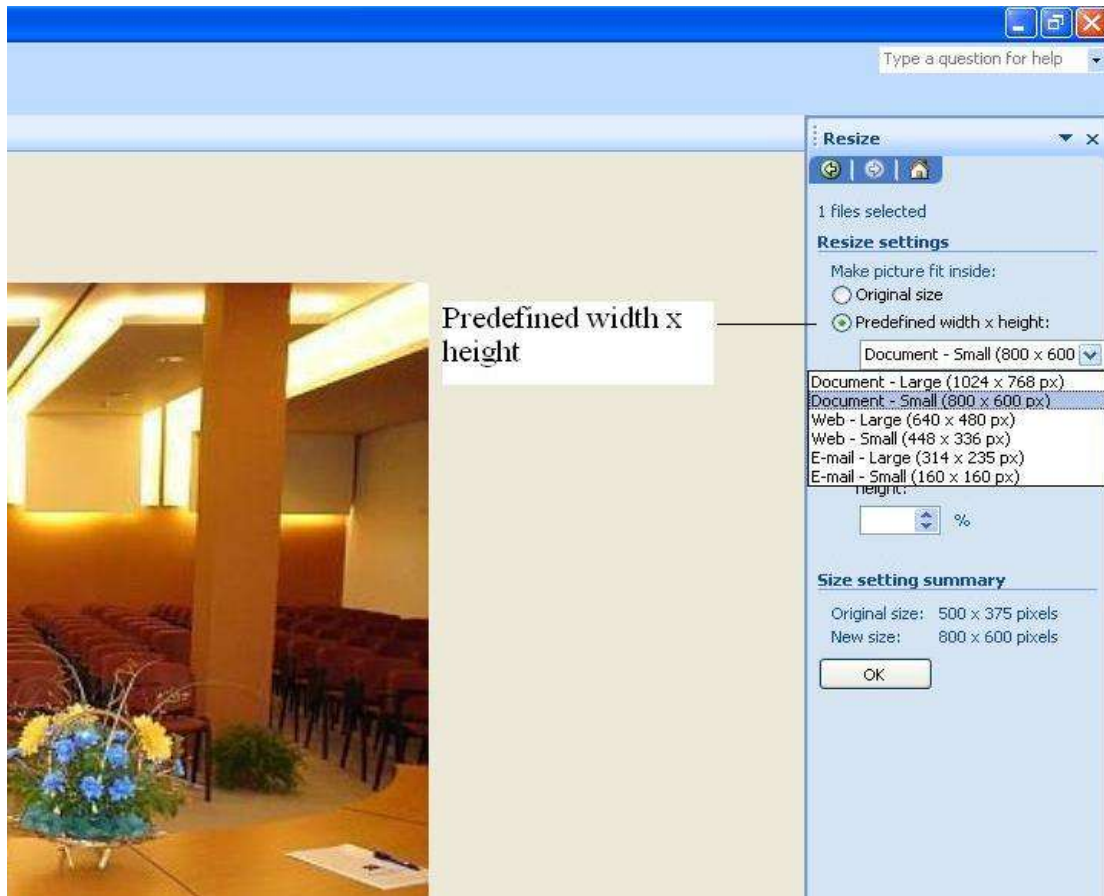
Type a question for help

Resize

1 files selected

Resize settings

Make picture fit inside:

Original size

Predefined width x height:

Predefined width x height

Document - Small (800 x 600

Document - Large (1024 x 768 px)
Document - Small (800 x 600 px)
Web - Large (640 x 480 px)
Web - Small (448 x 336 px)
E-mail - Large (314 x 235 px)
E-mail - Small (160 x 160 px)

height:

%

Size setting summary

Original size: 500 x 375 pixels
New size: 800 x 600 pixels

OK